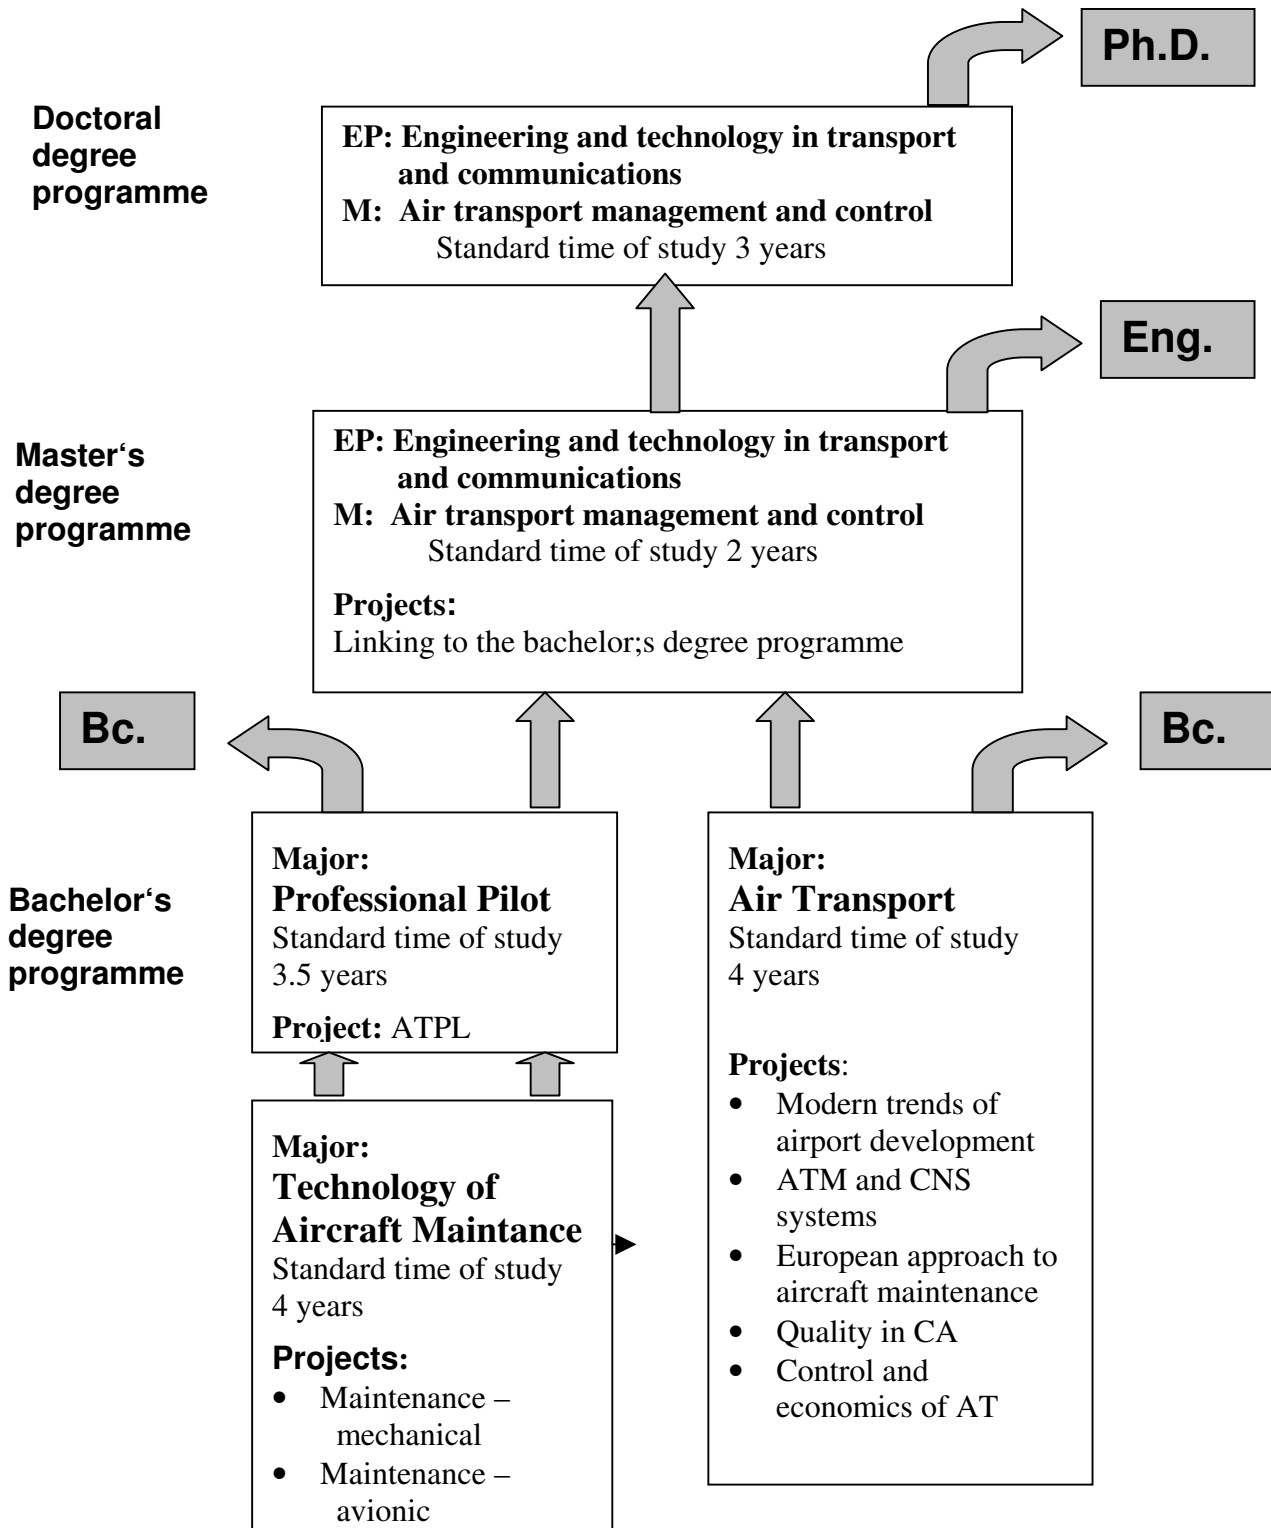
Ph.D.

Doctoral degree programme

EP: Engineering and technology in transport and communications
M: Air transport management and control
Standard time of study 3 years

Eng.

Master‘s degree programme

EP: Engineering and technology in transport and communications
M: Air transport management and control
Standard time of study 2 years

Projects:
Linking to the bachelor;s degree programme

Bc.

Bc.

Bachelor‘s degree programme

Major:
Professional Pilot
Standard time of study 3.5 years

Project: ATPL

Major:
Air Transport
Standard time of study 4 years

Projects:
- Modern trends of airport development
- ATM and CNS systems
- European approach to aircraft maintenance
- Quality in CA
- Control and economics of AT

Major:
Technology of Aircraft Maintance
Standard time of study 4 years

Projects:
- Maintenance – mechanical
- Maintenance – avionic